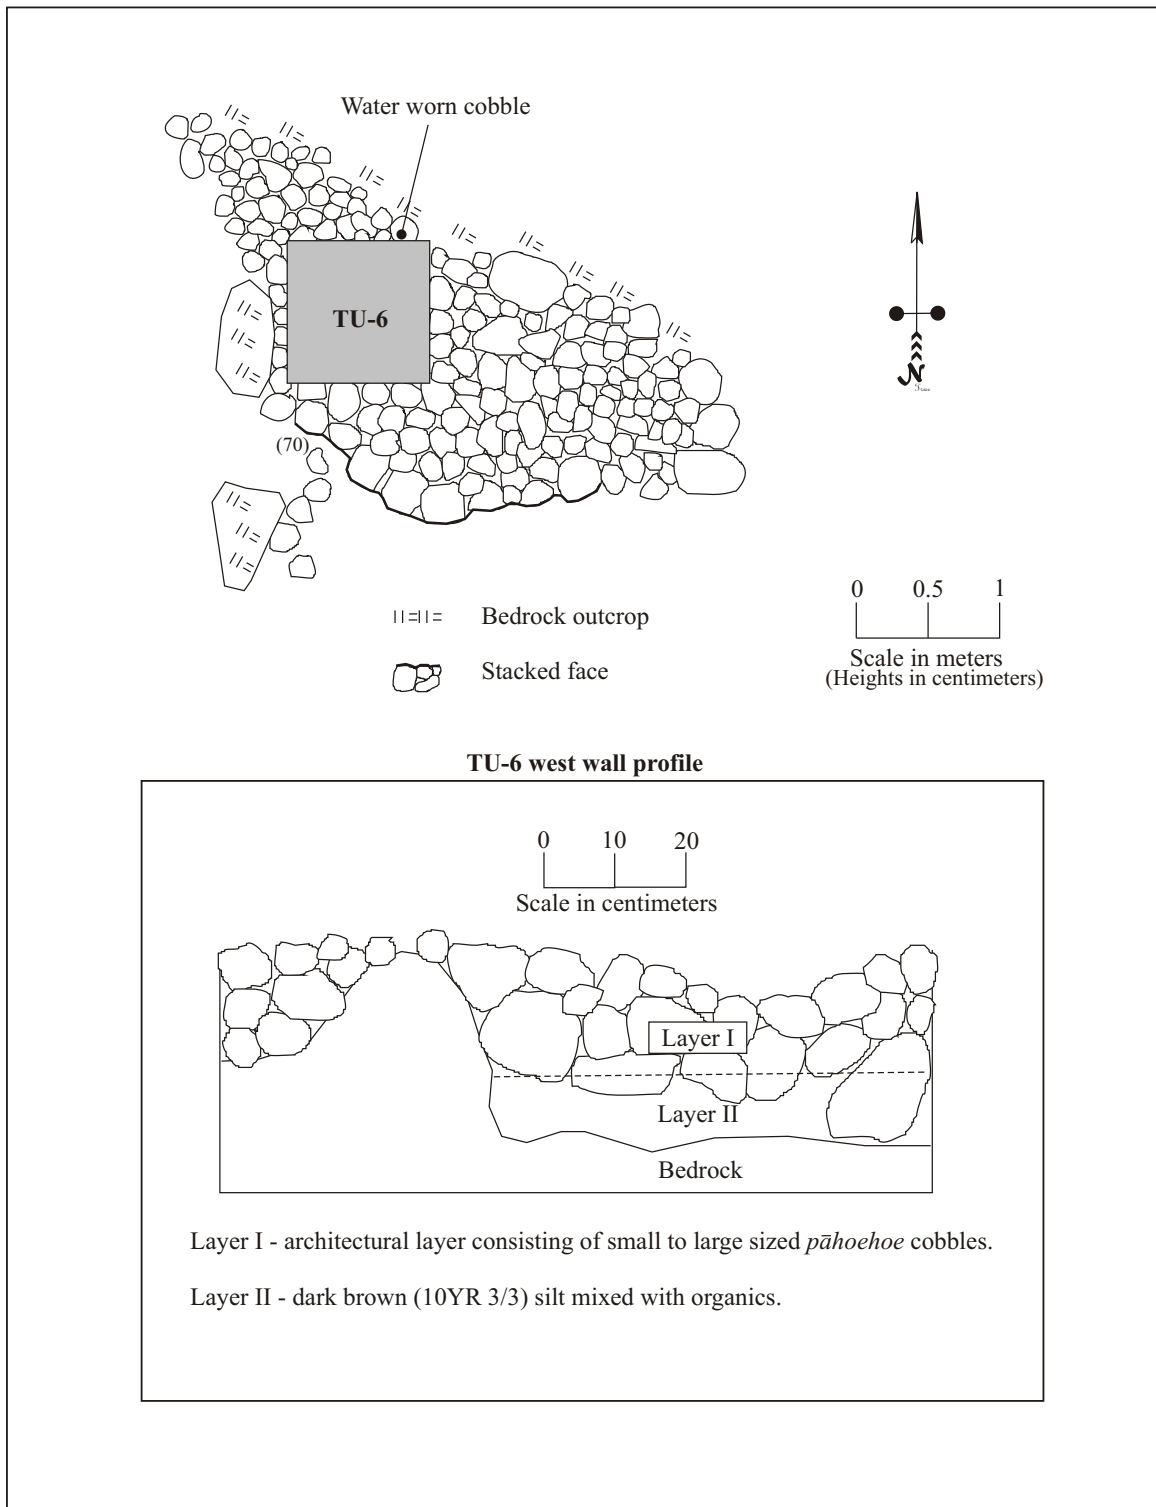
Water worn cobble

TU-6

(70)

N

Bedrock outcrop

Stacked face

0 0.5 1

Scale in meters
(Heights in centimeters)

TU-6 west wall profile

0 10 20

Scale in centimeters

Layer I

Layer II

Bedrock

Layer I - architectural layer consisting of small to large sized *pāhoehoe* cobbles.

Layer II - dark brown (10YR 3/3) silt mixed with organics.